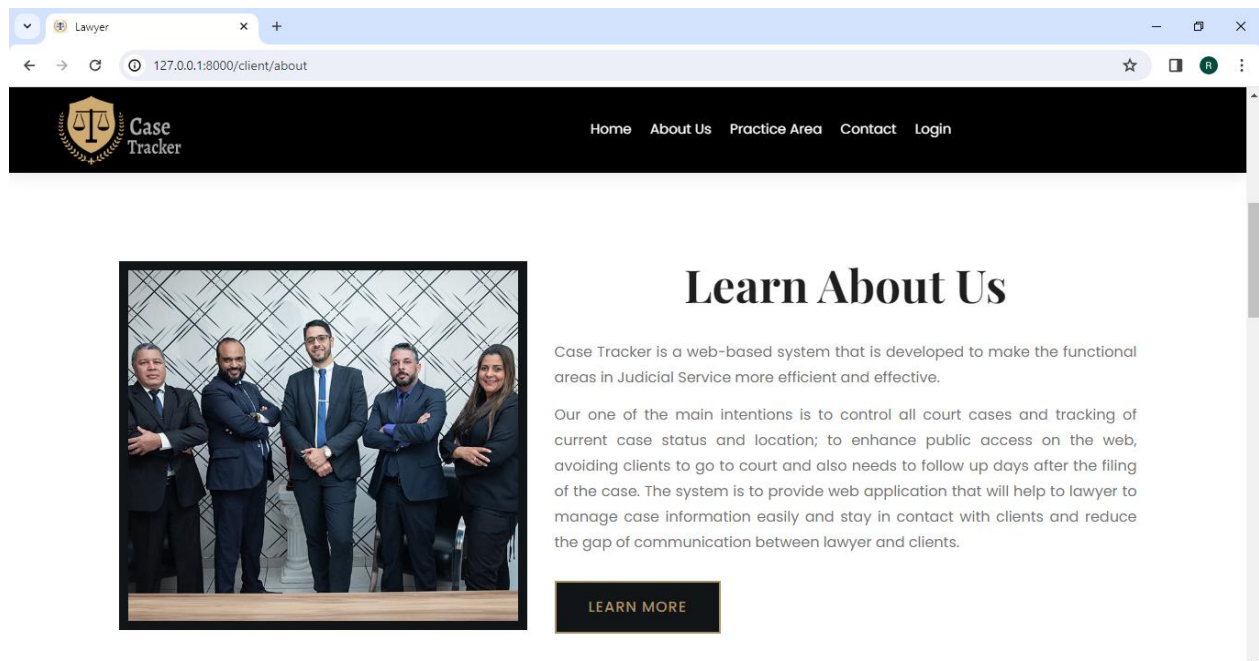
Lawyer

127.0.0.1:8000/client/about

R

Case Tracker

Home About Us Practice Area Contact Login

Learn About Us

Case Tracker is a web-based system that is developed to make the functional areas in Judicial Service more efficient and effective.

Our one of the main intentions is to control all court cases and tracking of current case status and location; to enhance public access on the web, avoiding clients to go to court and also needs to follow up days after the filing of the case. The system is to provide web application that will help to lawyer to manage case information easily and stay in contact with clients and reduce the gap of communication between lawyer and clients.

LEARN MORE